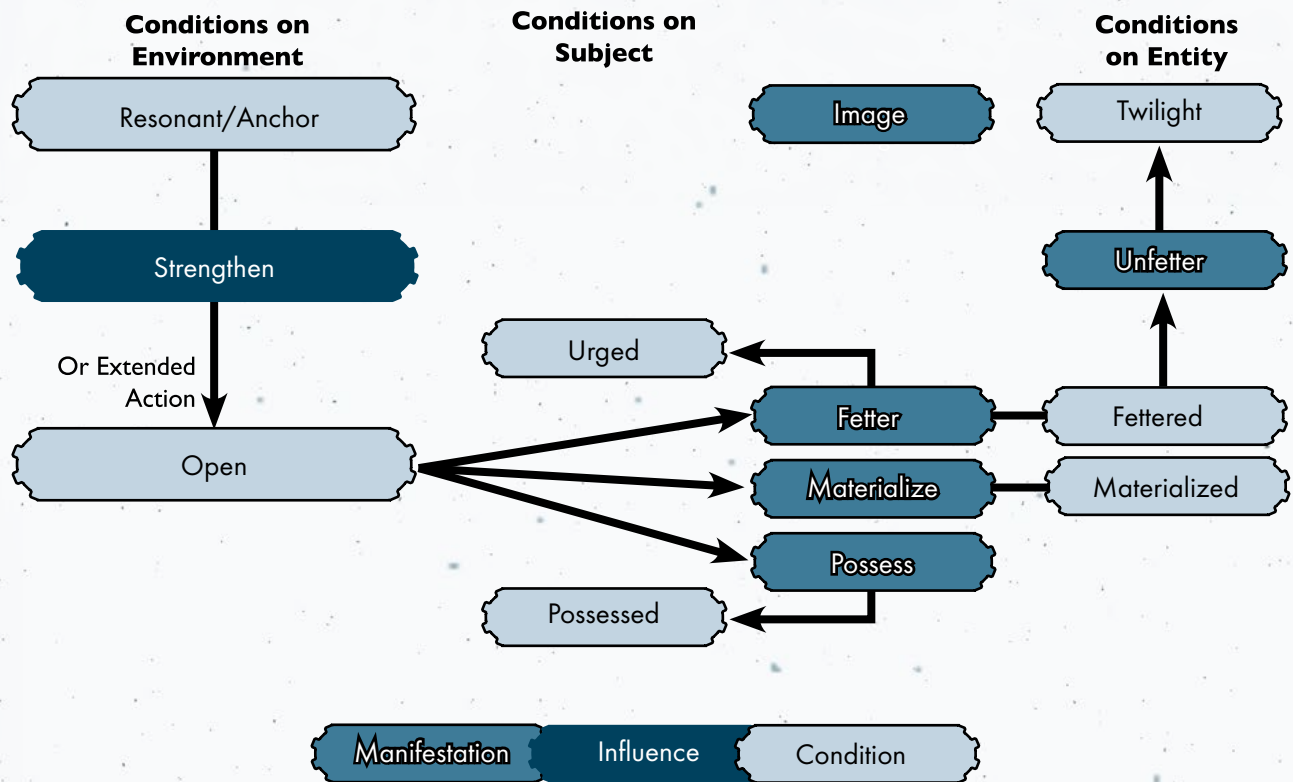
Conditions on Environment

Conditions on Subject

Conditions on Entity

Resonant/Anchor

Image

Twilight

Strengthen

Unfetter

Or Extended Action

Urged

Fetter

Fettered

Open

Materialize

Materialized

Possess

Possessed

Manifestation

Influence

Condition